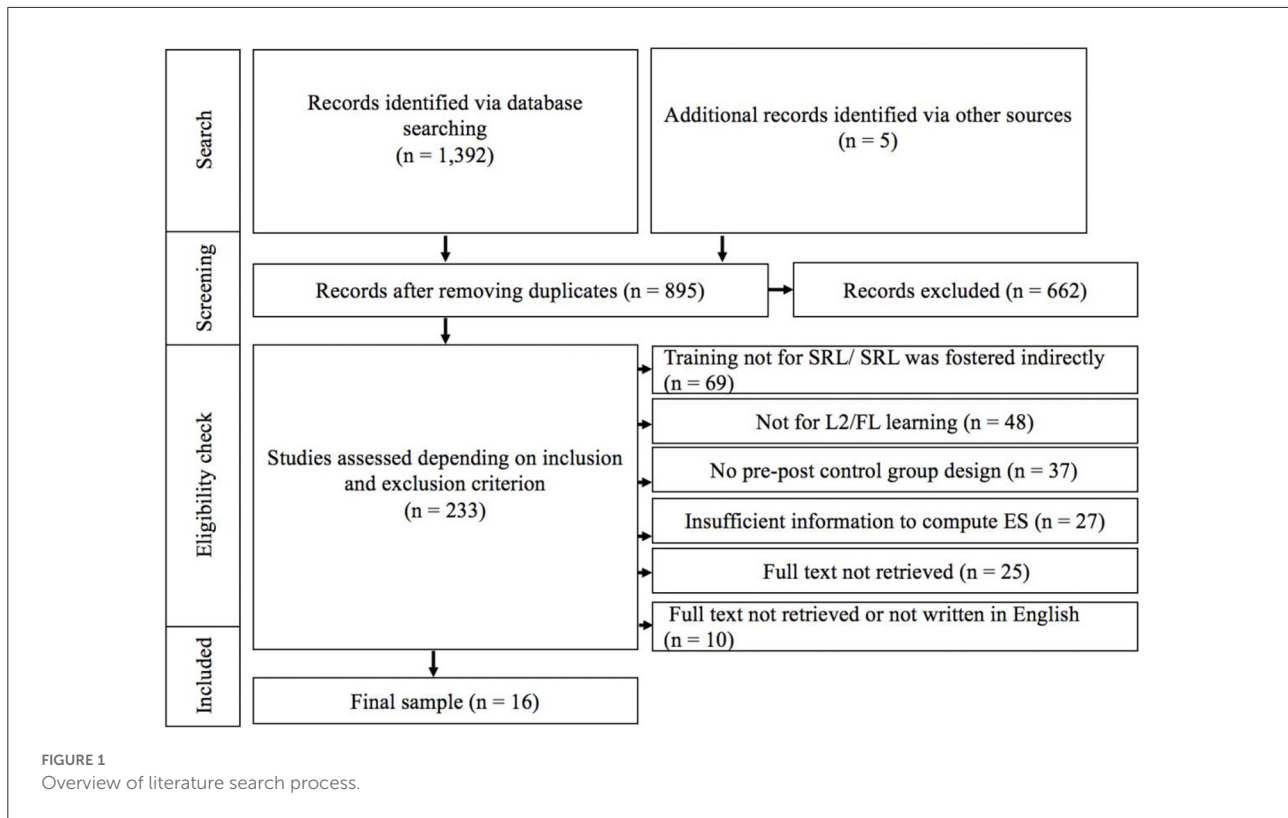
Search

Records identified via database searching (n = 1,392)

Additional records identified via other sources (n = 5)

Screening

Records after removing duplicates (n = 895)

Records excluded (n = 662)

Eligibility check

Studies assessed depending on inclusion and exclusion criterion (n = 233)

Training not for SRL/ SRL was fostered indirectly (n = 69)

Not for L2/FL learning (n = 48)

No pre-post control group design (n = 37)

Insufficient information to compute ES (n = 27)

Full text not retrieved (n = 25)

Full text not retrieved or not written in English (n = 10)

Included

Final sample (n = 16)

FIGURE 1
Overview of literature search process.